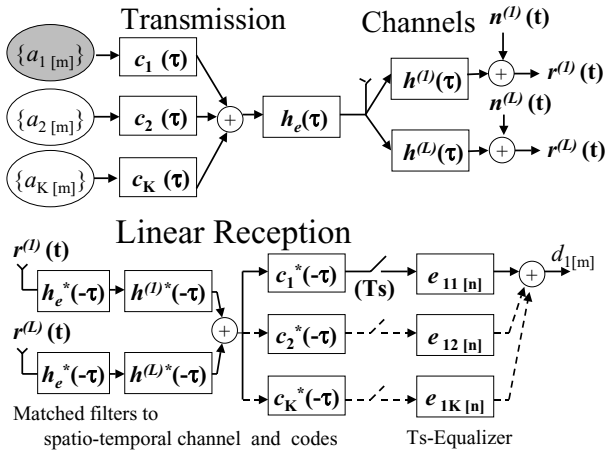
Transmission

Channels

$\{a_{1\,[m]}\}$ $c_1(\tau)$

$\{a_{2\,[m]}\}$ $c_2(\tau)$

$\{a_{K\,[m]}\}$ $c_K(\tau)$

$+$

$h_e(\tau)$

$h^{(1)}(\tau)$ $+$ $n^{(1)}(t)$ $r^{(1)}(t)$

$h^{(L)}(\tau)$ $+$ $n^{(L)}(t)$ $r^{(L)}(t)$

Linear Reception

$r^{(1)}(t)$

$h_e^*(-\tau)$ $h^{(1)*}(-\tau)$

$r^{(L)}(t)$

$h_e^*(-\tau)$ $h^{(L)*}(-\tau)$

$+$

$c_1^*(-\tau)$ (Ts) $e_{11\,[n]}$

$c_2^*(-\tau)$ $e_{12\,[n]}$

$c_K^*(-\tau)$ $e_{1K\,[n]}$

$+$ $d_{1[m]}$

Matched filters to spatio-temporal channel and codes

Ts-Equalizer